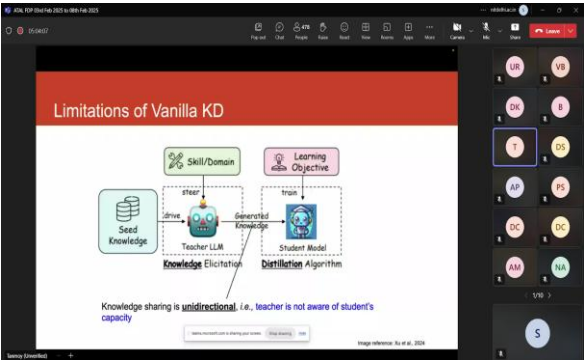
ATAL FDP (03rd Feb 2025 to 08th Feb 2025)

05:04:07

Pop out Chat 478 People Raise React View Rooms Apps More Camera Mic Share Leave

Limitations of Vanilla KD

Skill/Domain

Learning Objective

steer

train

Seed Knowledge

drive

Generated Knowledge

Teacher LLM

Student Model

Knowledge Elicitation

Distillation Algorithm

Knowledge sharing is unidirectional, i.e., teacher is not aware of student's capacity

Image reference: Xu et al., 2024

teams.microsoft.com is sharing your screen. Stop sharing Hide

UR VB DK B T DS AP PS DC DC AM NA

1/10

S

Sanmoy (Unverified)